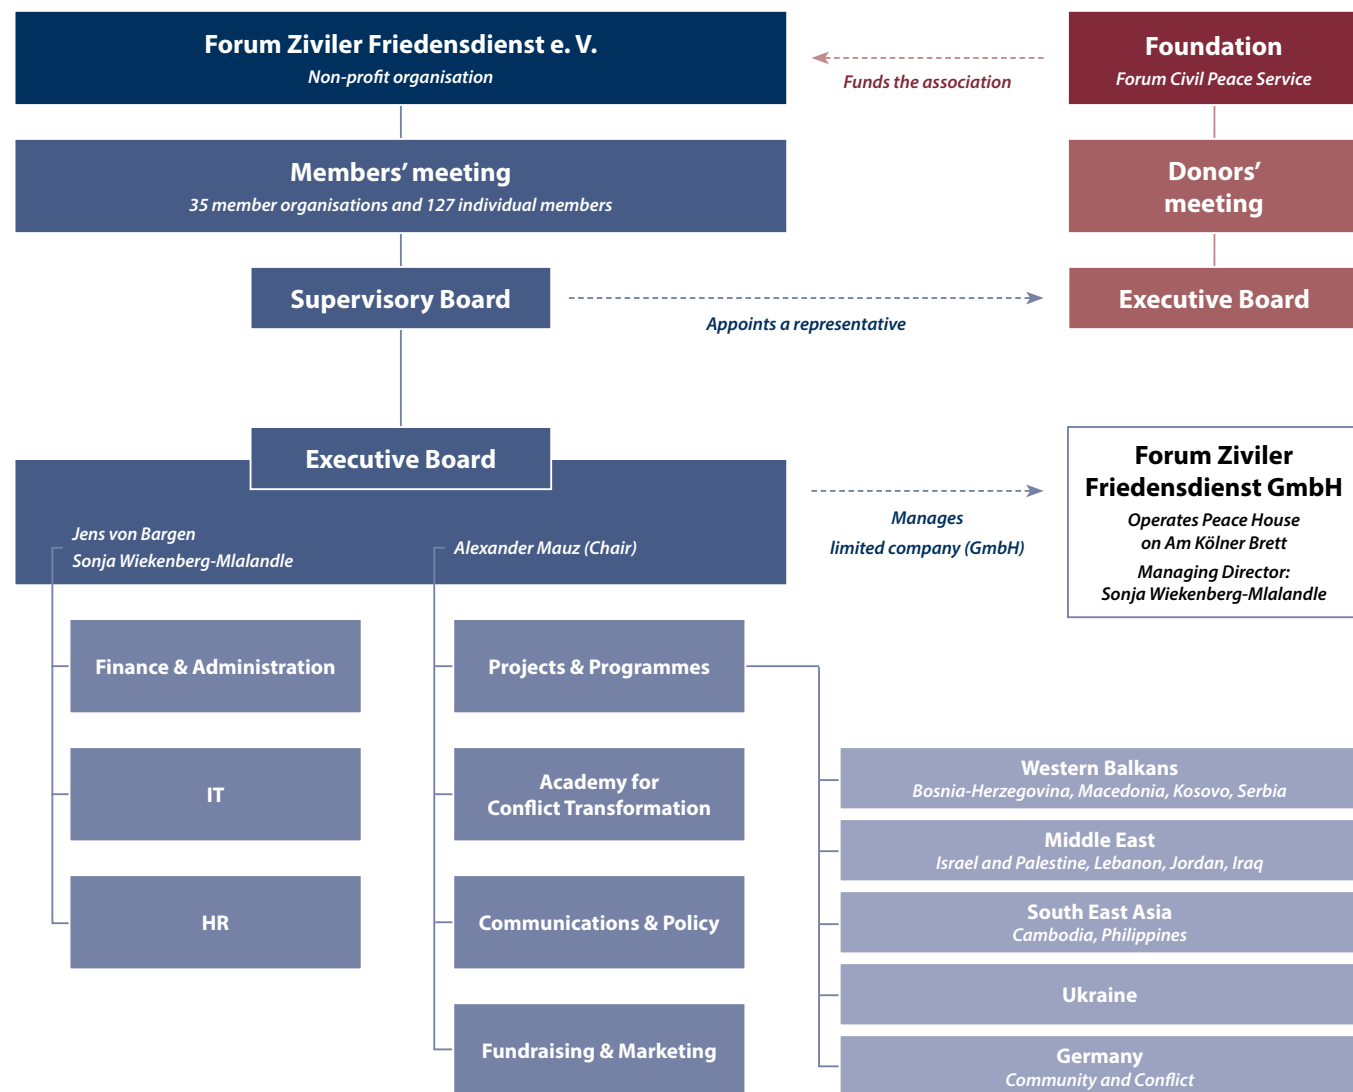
Forum Ziviler Friedensdienst e. V.
Non-profit organisation

Funds the association

Foundation
Forum Civil Peace Service

Members' meeting
35 member organisations and 127 individual members

Donors' meeting

Supervisory Board

Appoints a representative

Executive Board

Executive Board

Jens von Bargen
Sonja Wiekenberg-Mlalandle

Alexander Mauz (Chair)

Manages limited company (GmbH)

Forum Ziviler Friedensdienst GmbH
Operates Peace House on Am Kölner Brett
Managing Director:
Sonja Wiekenberg-Mlalandle

Finance & Administration

IT

HR

Projects & Programmes

Academy for Conflict Transformation

Communications & Policy

Fundraising & Marketing

Western Balkans
Bosnia-Herzegovina, Macedonia, Kosovo, Serbia

Middle East
Israel and Palestine, Lebanon, Jordan, Iraq

South East Asia
Cambodia, Philippines

Ukraine

Germany
Community and Conflict